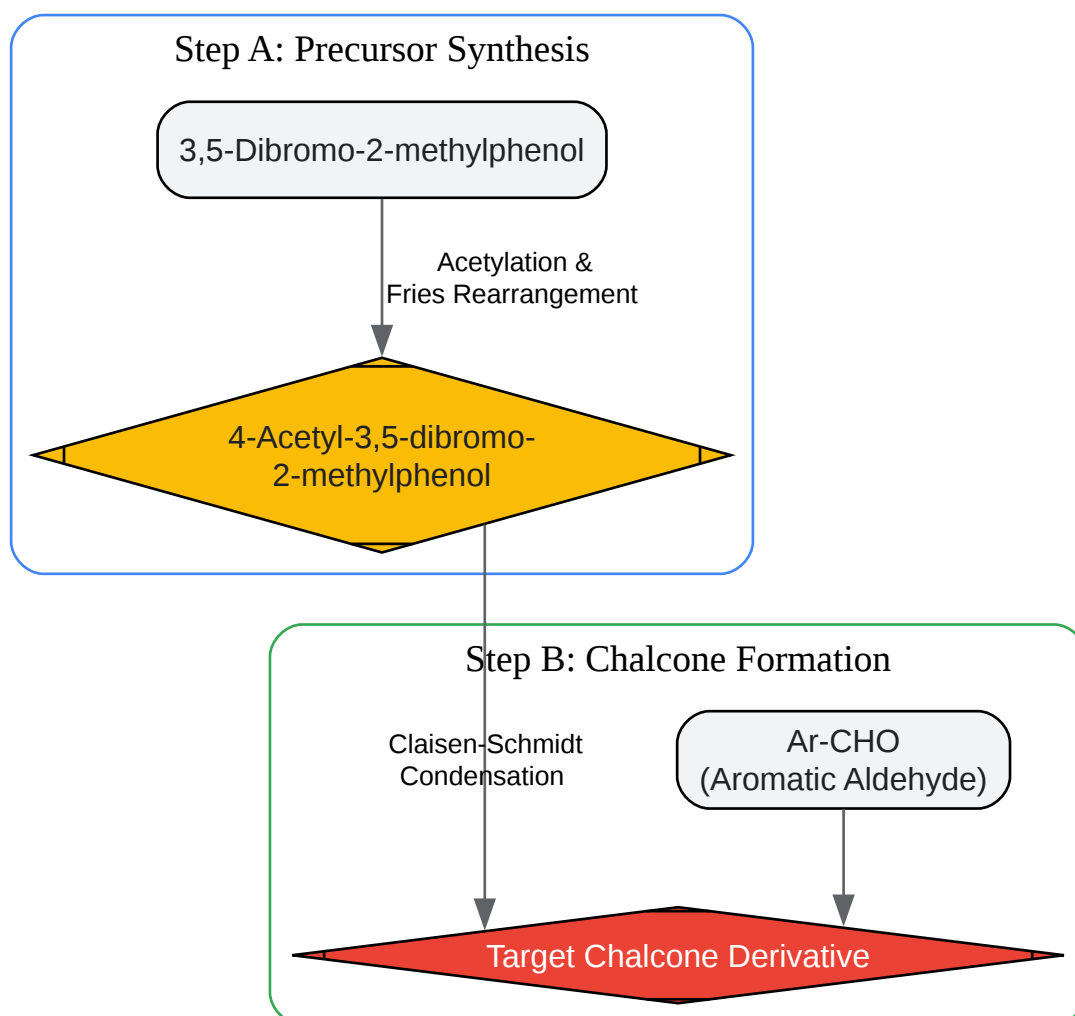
Step A: Precursor Synthesis

3,5-Dibromo-2-methylphenol

Acetylation &
Fries Rearrangement

4-Acetyl-3,5-dibromo-
2-methylphenol

Step B: Chalcone Formation

Claisen-Schmidt
Condensation

Ar-CHO
(Aromatic Aldehyde)

Target Chalcone Derivative